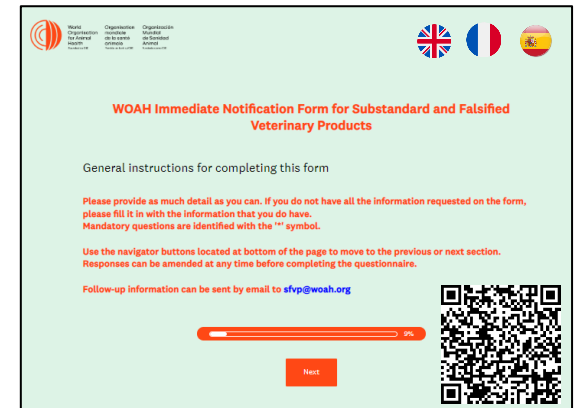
World Organisation for Animal Health Founded as OIE
Organisation mondiale de la santé animale Fondée en tant qu'OIE
Organización Mundial de Sanidad Animal Fundada como OIE

WOAH Immediate Notification Form for Substandard and Falsified Veterinary Products

General instructions for completing this form

Please provide as much detail as you can. If you do not have all the information requested on the form, please fill it in with the information that you do have.
Mandatory questions are identified with the '*' symbol.

Use the navigator buttons located at bottom of the page to move to the previous or next section.
Responses can be amended at any time before completing the questionnaire.

Follow-up information can be sent by email to sfvp@woah.org

0%

Next